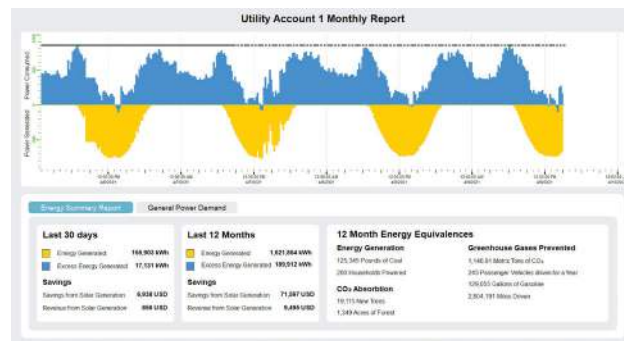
Utility Account 1 Monthly Report

Power Consumed

Power Generated

Energy Summary Report

General Power Demand

Last 30 days

Energy Generated 159,903 kWh

Excess Energy Generated 17,121 kWh

Savings

Savings from Solar Generation 6,938 USD

Revenue from Solar Generation 998 USD

Last 12 Months

Energy Generated 1,821,864 kWh

Excess Energy Generated 180,912 kWh

Savings

Savings from Solar Generation 71,097 USD

Revenue from Solar Generation 9,495 USD

12 Month Energy Equivalences

Energy Generation

125,345 Pounds of Coal

288 Households Powered

$CO_2$ Absorption

19,115 New Trees

1,349 Acres of Forest

Greenhouse Gases Prevented

1,146.81 Metric Tons of $CO_2$

245 Passenger Vehicles driven for a Year

129,053 Gallons of Gasoline

2,804,181 Miles Driven